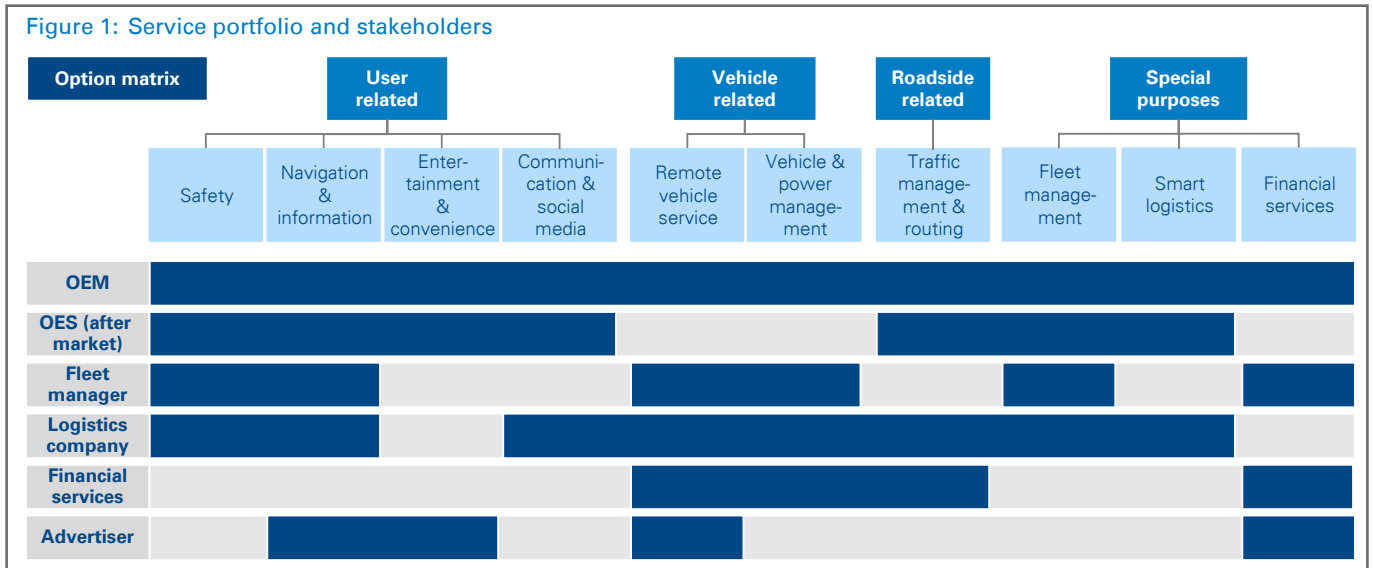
Figure 1: Service portfolio and stakeholders

Option matrix

User related

Vehicle related

Roadside related

Special purposes

Safety

Navigation & information

Entertainment & convenience

Communication & social media

Remote vehicle service

Vehicle & power management

Traffic management & routing

Fleet management

Smart logistics

Financial services

OEM

OES (after market)

Fleet manager

Logistics company

Financial services

Advertiser